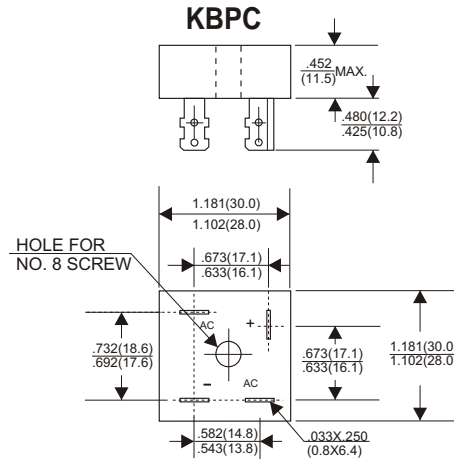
KBPC

$\frac{.452}{(11.5)}$MAX.

$\frac{.480(12.2)}{.425(10.8)}$

$\frac{1.181(30.0)}{1.102(28.0)}$

HOLE FOR NO. 8 SCREW

$\frac{.673(17.1)}{.633(16.1)}$

AC

+

$\frac{.732(18.6)}{.692(17.6)}$

$\frac{.673(17.1)}{.633(16.1)}$

$\frac{1.181(30.0}{1.102(28.0}$

–

AC

$\frac{.582(14.8)}{.543(13.8)}$

$\frac{.033X.250}{(0.8X6.4)}$